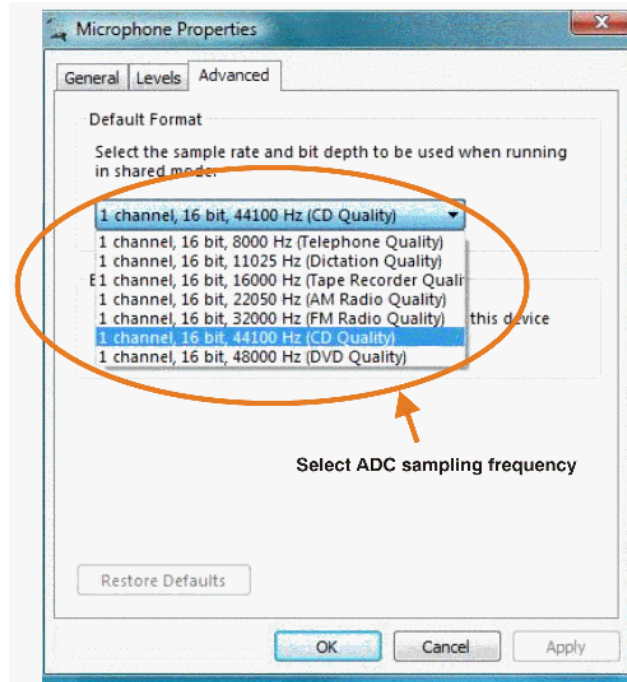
Microphone Properties

General Levels Advanced

Default Format

Select the sample rate and bit depth to be used when running in shared mode.

1 channel, 16 bit, 44100 Hz (CD Quality)

1 channel, 16 bit, 8000 Hz (Telephone Quality)
1 channel, 16 bit, 11025 Hz (Dictation Quality)
1 channel, 16 bit, 16000 Hz (Tape Recorder Quali
1 channel, 16 bit, 22050 Hz (AM Radio Quality)
1 channel, 16 bit, 32000 Hz (FM Radio Quality)
1 channel, 16 bit, 44100 Hz (CD Quality)
1 channel, 16 bit, 48000 Hz (DVD Quality)

E

this device

Select ADC sampling frequency

Restore Defaults

OK Cancel Apply